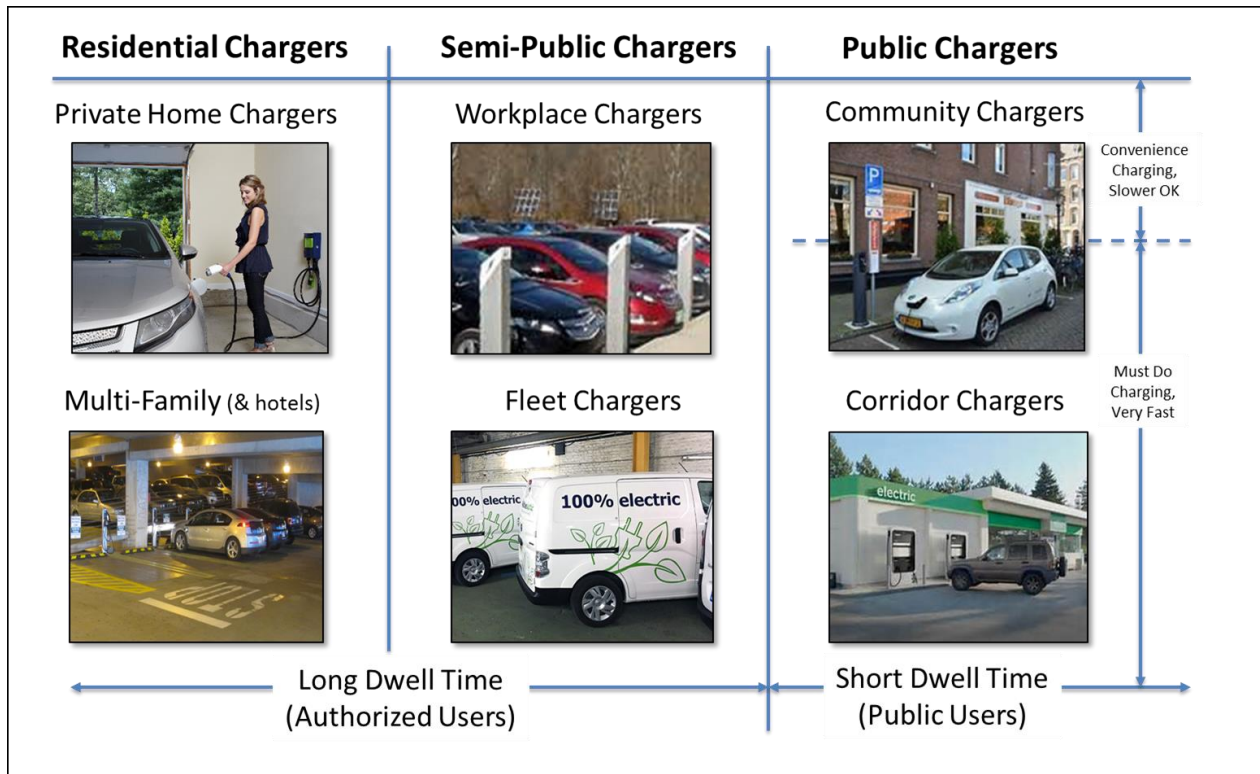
Residential Chargers

Private Home Chargers

Multi-Family (& hotels)

Semi-Public Chargers

Workplace Chargers

Fleet Chargers

100% electric

100% electric

Public Chargers

Community Chargers

P

Convenience Charging, Slower OK

Must Do Charging, Very Fast

Corridor Chargers

electric

STOP

Long Dwell Time (Authorized Users)

Short Dwell Time (Public Users)